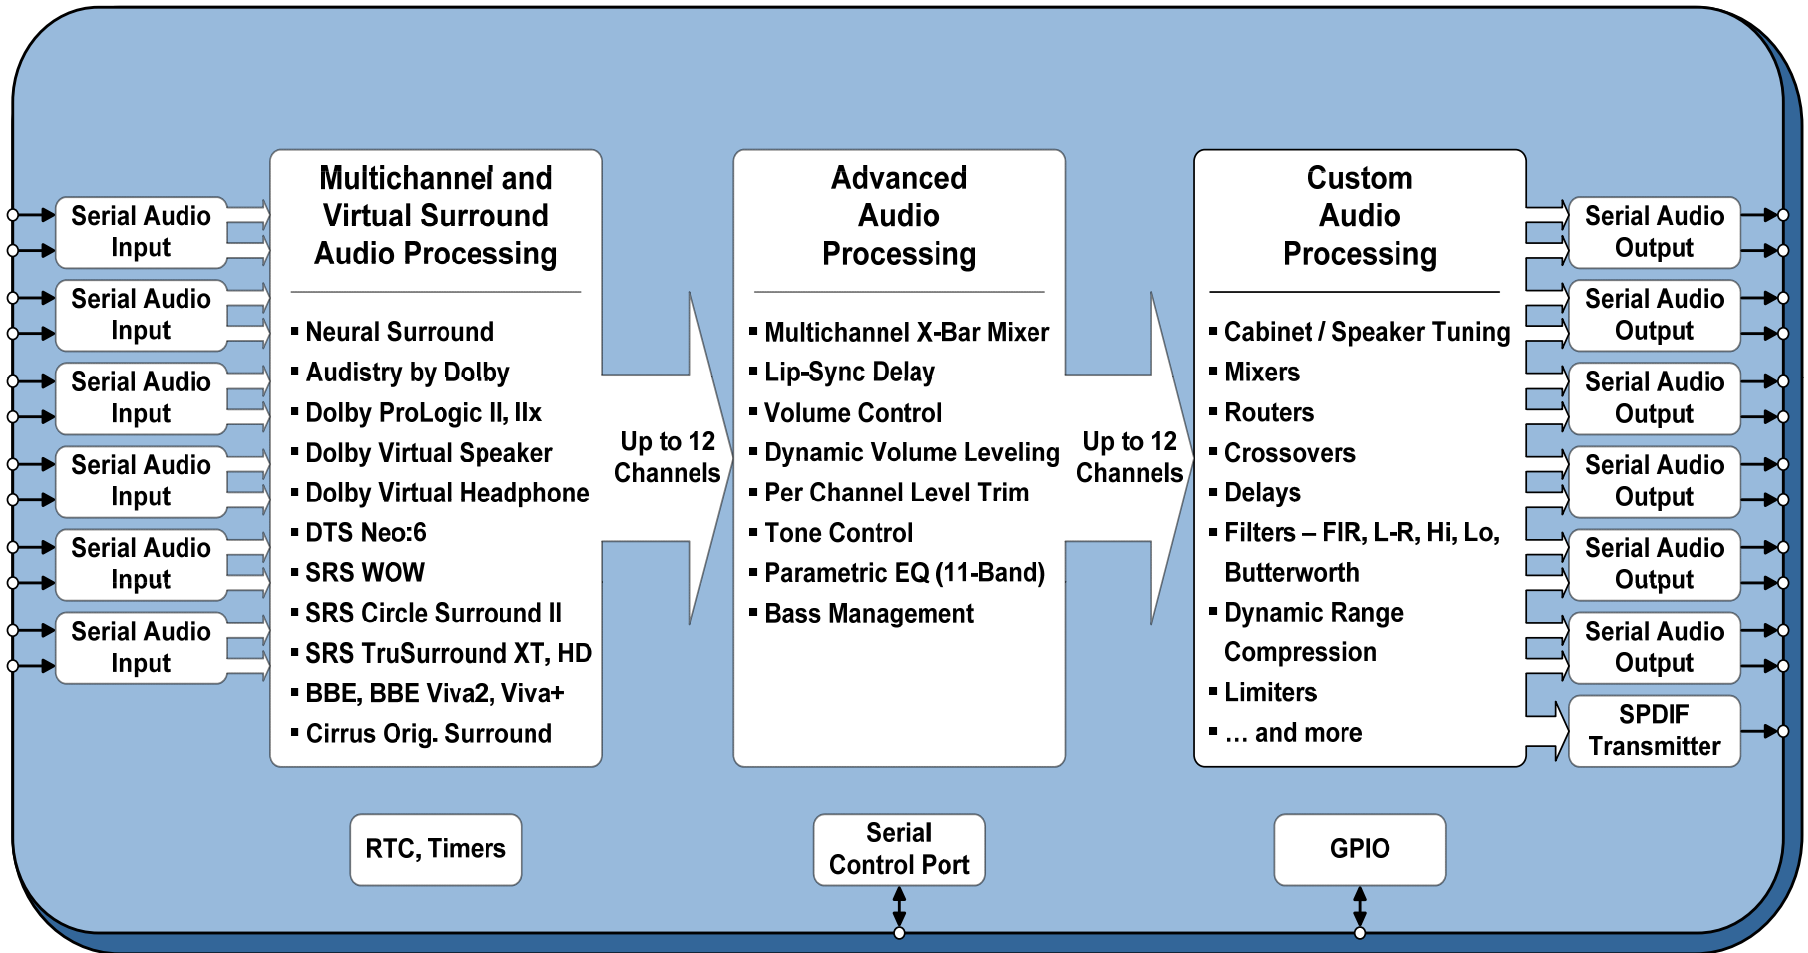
Serial Audio Input

Serial Audio Input

Serial Audio Input

Serial Audio Input

Serial Audio Input

Serial Audio Input

Multichannel and Virtual Surround Audio Processing

▪ Neural Surround
▪ Audistry by Dolby
▪ Dolby ProLogic II, IIx
▪ Dolby Virtual Speaker
▪ Dolby Virtual Headphone
▪ DTS Neo:6
▪ SRS WOW
▪ SRS Circle Surround II
▪ SRS TruSurround XT, HD
▪ BBE, BBE Viva2, Viva+
▪ Cirrus Orig. Surround

Up to 12 Channels

Advanced Audio Processing

▪ Multichannel X-Bar Mixer
▪ Lip-Sync Delay
▪ Volume Control
▪ Dynamic Volume Leveling
▪ Per Channel Level Trim
▪ Tone Control
▪ Parametric EQ (11-Band)
▪ Bass Management

Up to 12 Channels

Custom Audio Processing

▪ Cabinet / Speaker Tuning
▪ Mixers
▪ Routers
▪ Crossovers
▪ Delays
▪ Filters – FIR, L-R, Hi, Lo, Butterworth
▪ Dynamic Range Compression
▪ Limiters
▪ … and more

Serial Audio Output

Serial Audio Output

Serial Audio Output

Serial Audio Output

Serial Audio Output

Serial Audio Output

SPDIF Transmitter

RTC, Timers

Serial Control Port

GPIO